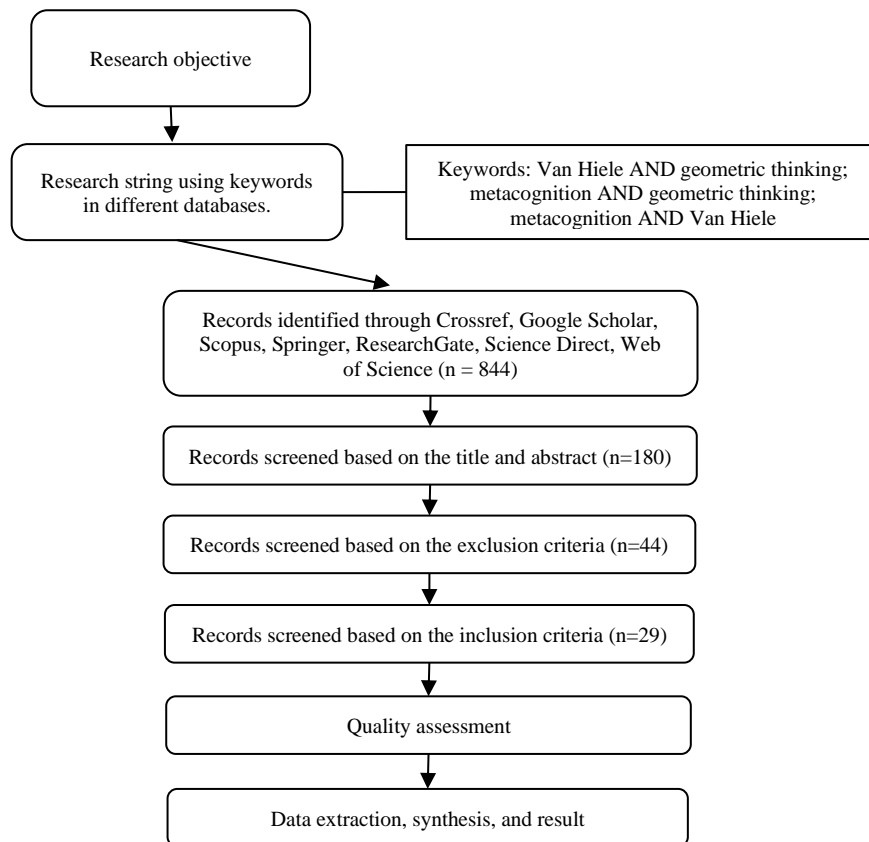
Research objective

Research string using keywords in different databases.

Keywords: Van Hiele AND geometric thinking; metacognition AND geometric thinking; metacognition AND Van Hiele

Records identified through Crossref, Google Scholar, Scopus, Springer, ResearchGate, Science Direct, Web of Science (n = 844)

Records screened based on the title and abstract (n=180)

Records screened based on the exclusion criteria (n=44)

Records screened based on the inclusion criteria (n=29)

Quality assessment

Data extraction, synthesis, and result